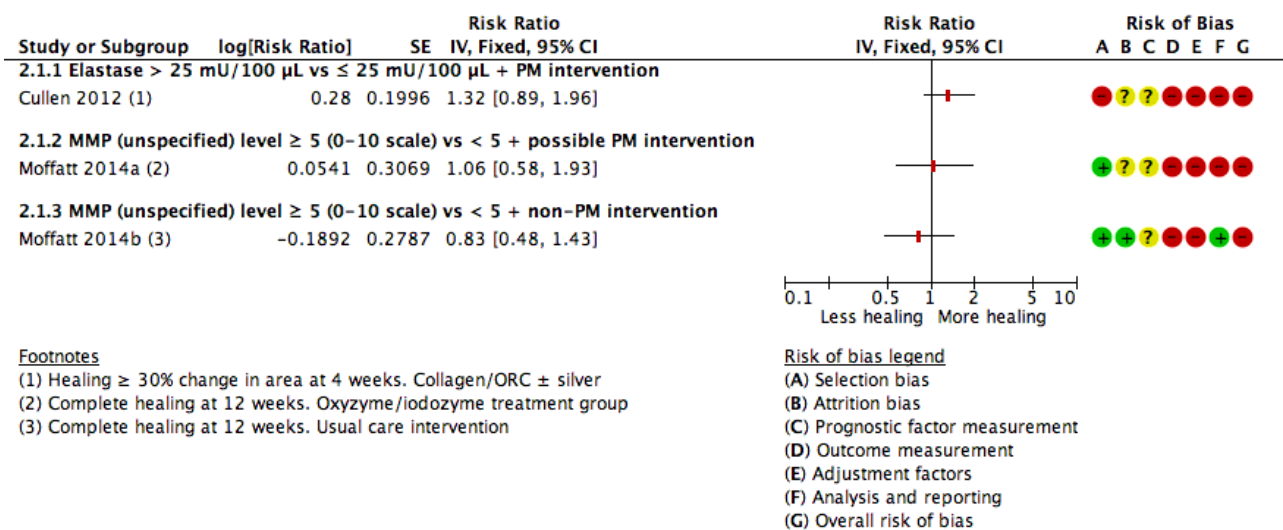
| Study or Subgroup | log[Risk Ratio] | SE | Risk Ratio IV, Fixed, 95% CI | Risk Ratio IV, Fixed, 95% CI | Risk of Bias A B C D E F G |
|---|---|---|---|---|---|
| **2.1.1 Elastase > 25 mU/100 μL vs ≤ 25 mU/100 μL + PM intervention** | | | | | |
| Cullen 2012 (1) | 0.28 | 0.1996 | 1.32 [0.89, 1.96] | | − ? ? − − − − |
| **2.1.2 MMP (unspecified) level ≥ 5 (0–10 scale) vs < 5 + possible PM intervention** | | | | | |
| Moffatt 2014a (2) | 0.0541 | 0.3069 | 1.06 [0.58, 1.93] | | + ? ? − − − − |
| **2.1.3 MMP (unspecified) level ≥ 5 (0–10 scale) vs < 5 + non-PM intervention** | | | | | |
| Moffatt 2014b (3) | −0.1892 | 0.2787 | 0.83 [0.48, 1.43] | | + + ? − − + − |

0.1 0.5 1 2 5 10
Less healing More healing

Footnotes
(1) Healing ≥ 30% change in area at 4 weeks. Collagen/ORC ± silver
(2) Complete healing at 12 weeks. Oxyzyme/iodozyme treatment group
(3) Complete healing at 12 weeks. Usual care intervention

Risk of bias legend
(A) Selection bias
(B) Attrition bias
(C) Prognostic factor measurement
(D) Outcome measurement
(E) Adjustment factors
(F) Analysis and reporting
(G) Overall risk of bias